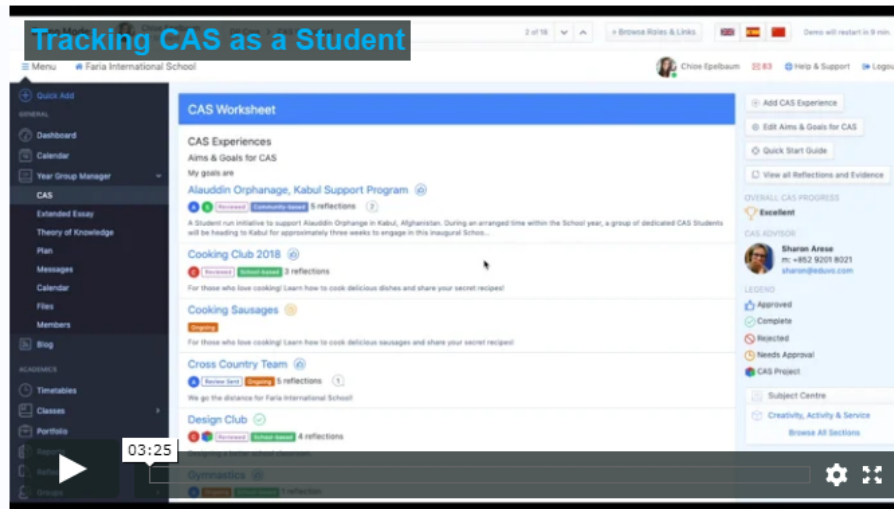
Tracking CAS as a Student

2 of 18

« Browse Roles & Links

Demo will restart in 9 min

≡ Menu

Faria International School

Chloe Epelbaum

83

Help & Support

Logout

Quick Add

GENERAL

Dashboard

Calendar

Year Group Manager

CAS

Extended Essay

Theory of Knowledge

Plan

Messages

Calendar

Files

Members

Blog

ACADEMICS

Timetables

Classes

Portfolio

CAS Worksheet

CAS Experiences

Aims & Goals for CAS

My goals are

Alauddin Orphanage, Kabul Support Program

A S Reviewed Community-based 5 reflections 2

A Student run initiative to support Alauddin Orphange in Kabul, Afghanistan. During an arranged time within the School year, a group of dedicated CAS Students will be heading to Kabul for approximately three weeks to engage in this inaugural Schoo...

Cooking Club 2018

C Reviewed School-based 3 reflections

For those who love cooking! Learn how to cook delicious dishes and share your secret recipes!

Cooking Sausages

Ongoing

For those who love cooking! Learn how to cook delicious dishes and share your secret recipes!

Cross Country Team

A Review Sent Ongoing 5 reflections 1

We go the distance for Faria International School!

Design Club

C Reviewed School-based 4 reflections

Designing a better school...

Gymnastics

1 reflection

Add CAS Experience

Edit Aims & Goals for CAS

Quick Start Guide

View all Reflections and Evidence

OVERALL CAS PROGRESS

Excellent

CAS ADVISOR

Sharon Arese

m: +852 9201 8021

sharon@eduvo.com

LEGEND

Approved

Complete

Rejected

Needs Approval

CAS Project

Subject Centre

Creativity, Activity & Service

Browse All Sections

03:25